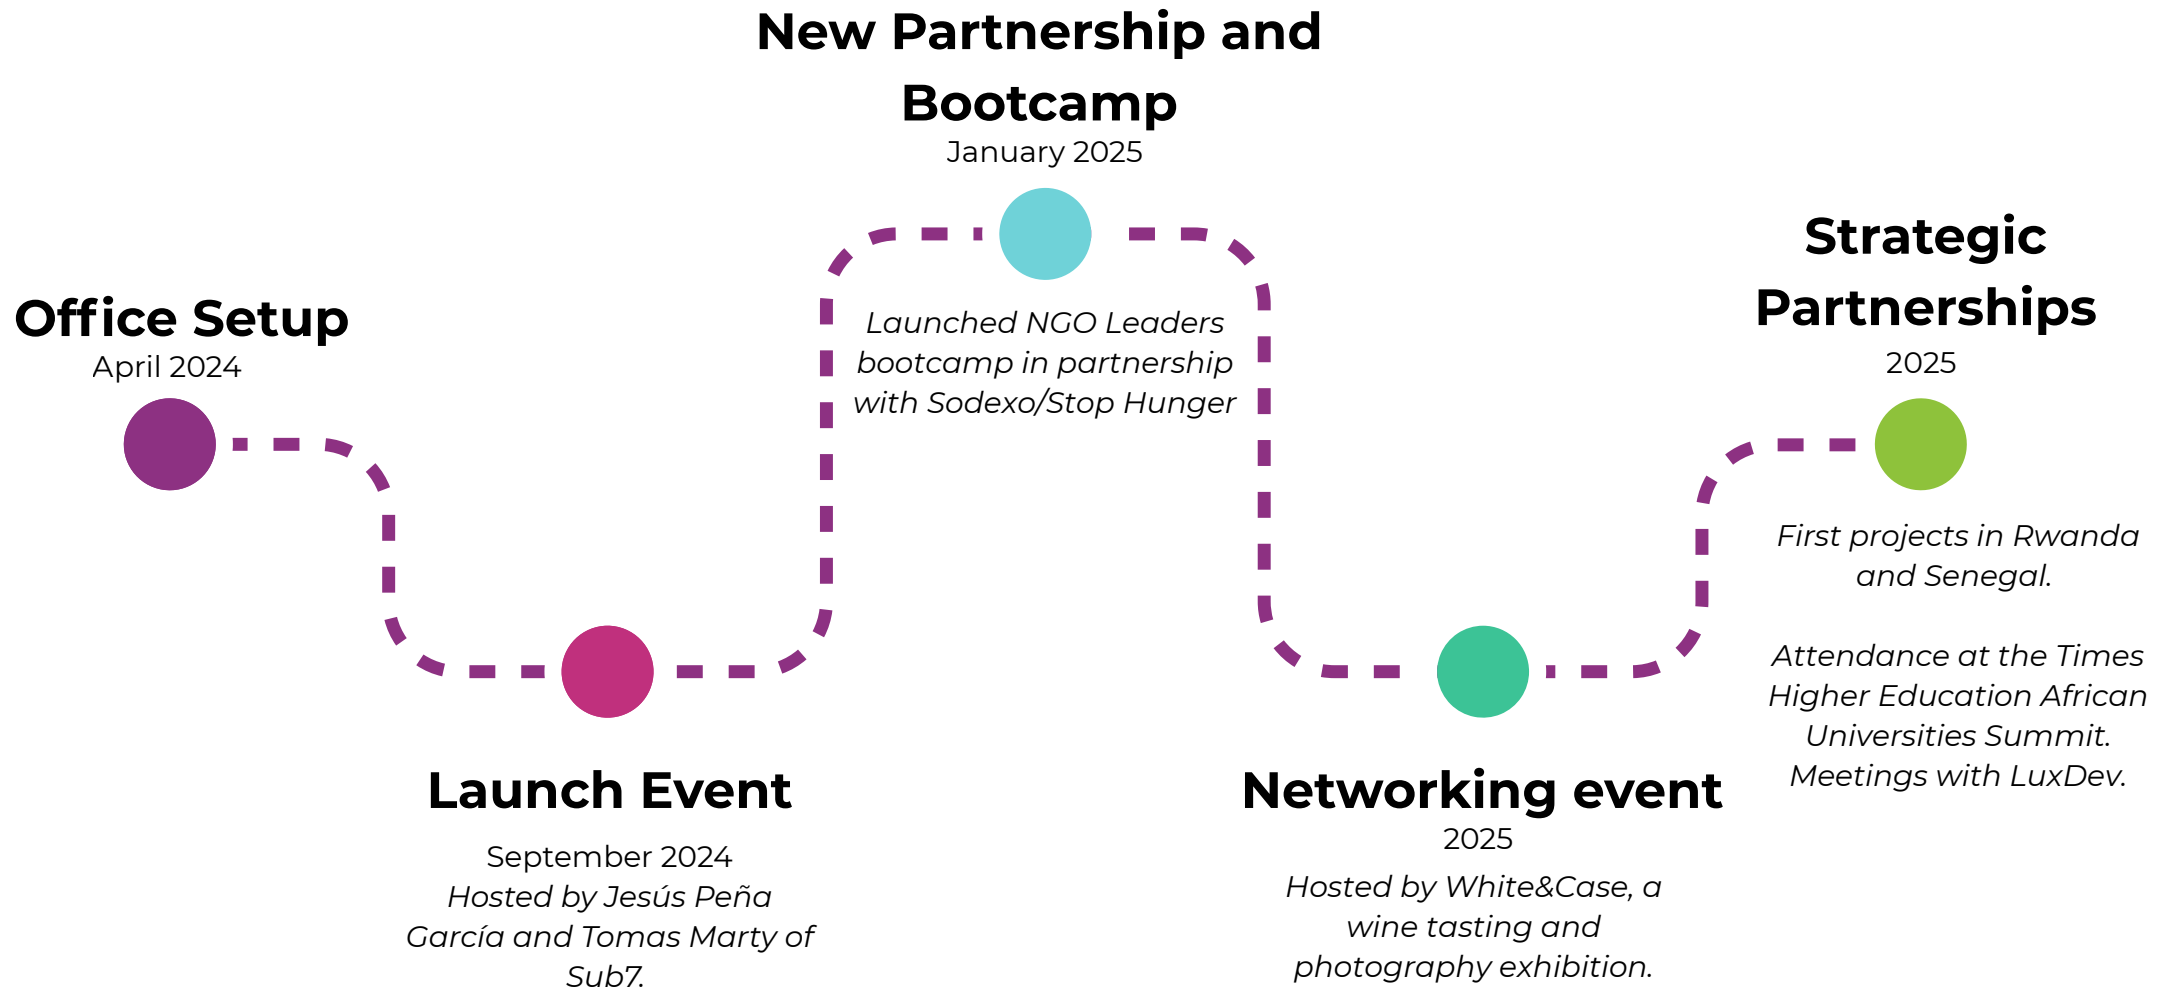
Office Setup
April 2024

Launch Event

September 2024
Hosted by Jesús Peña García and Tomas Marty of Sub7.

New Partnership and Bootcamp
January 2025

Launched NGO Leaders bootcamp in partnership with Sodexo/Stop Hunger

Networking event
2025
Hosted by White&Case, a wine tasting and photography exhibition.

Strategic Partnerships
2025

First projects in Rwanda and Senegal.

Attendance at the Times Higher Education African Universities Summit. Meetings with LuxDev.